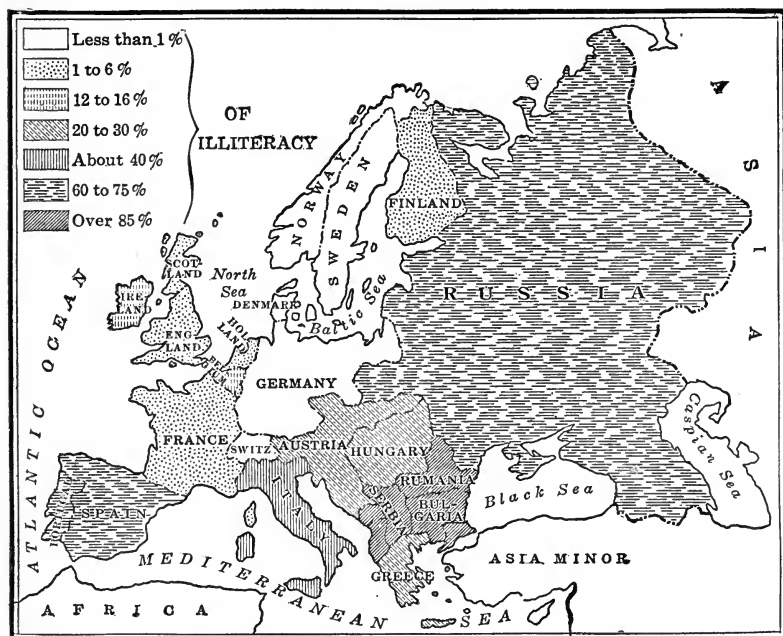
Less than 1 %
1 to 6 %
12 to 16 %
20 to 30 %
About 40 %
60 to 75 %
Over 85 %

OF ILLITERACY

NORWAY
SWEDEN
FINLAND
RUSSIA
ASIA
SCOTLAND
IRELAND
ENGLAND
North Sea
DENMARK
HOLLAND
BELGIUM
Baltic Sea
ATLANTIC OCEAN
GERMANY
FRANCE
SWITZ
AUSTRIA
HUNGARY
RUMANIA
SERBIA
BULGARIA
Black Sea
Caspian Sea
SPAIN
ITALY
GREECE
ASIA MINOR
MEDITERRANEAN SEA
AFRICA